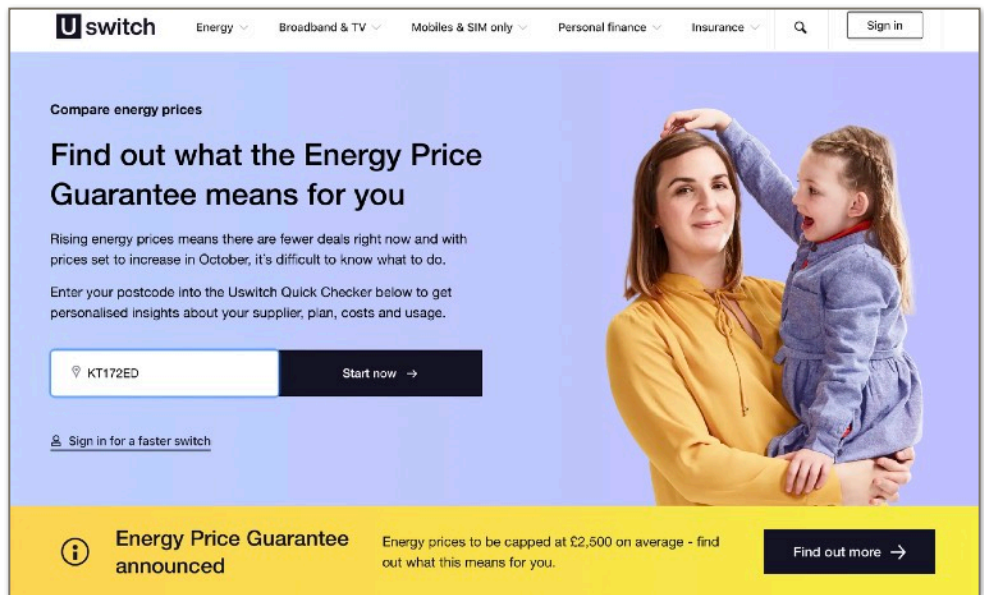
U switch Energy Broadband & TV Mobiles & SIM only Personal finance Insurance Sign in

Compare energy prices

Find out what the Energy Price Guarantee means for you

Rising energy prices means there are fewer deals right now and with prices set to increase in October, it's difficult to know what to do.

Enter your postcode into the Uswitch Quick Checker below to get personalised insights about your supplier, plan, costs and usage.

KT172ED

Start now →

Sign in for a faster switch

Energy Price Guarantee announced

Energy prices to be capped at £2,500 on average - find out what this means for you.

Find out more →